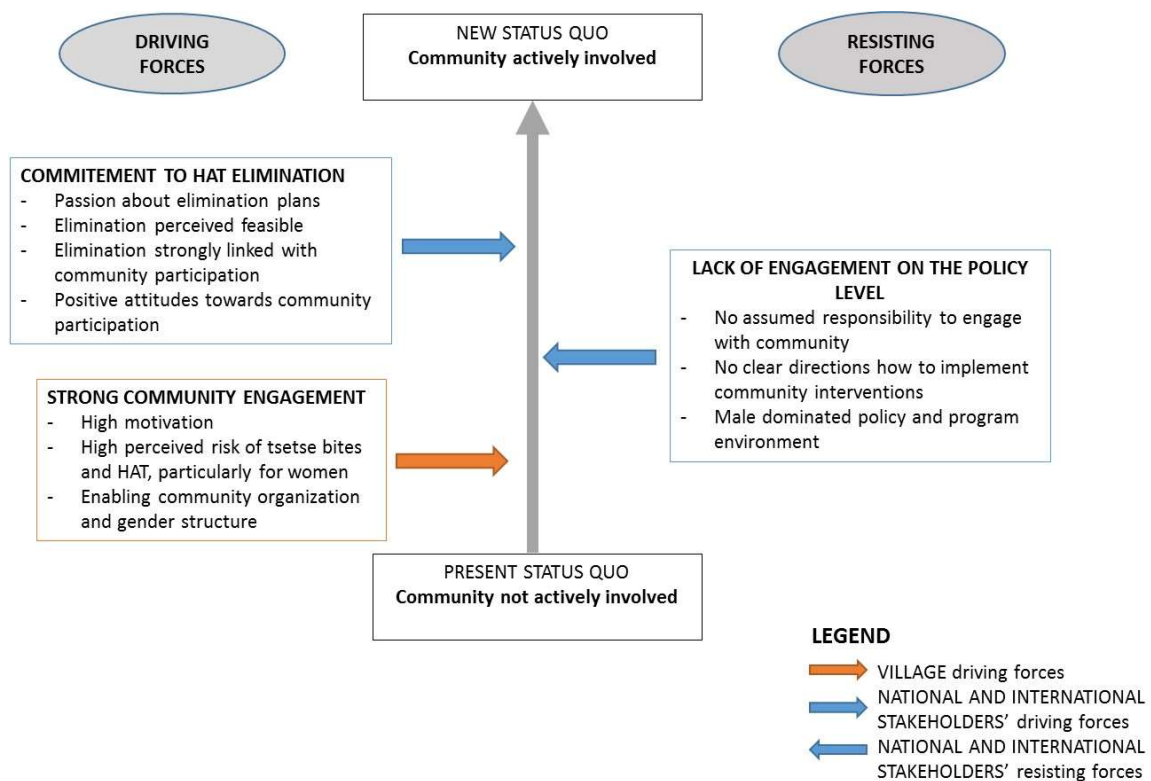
DRIVING FORCES

NEW STATUS QUO
Community actively involved

RESISTING FORCES

COMMITEMENT TO HAT ELIMINATION
- Passion about elimination plans
- Elimination perceived feasible
- Elimination strongly linked with community participation
- Positive attitudes towards community participation

LACK OF ENGAGEMENT ON THE POLICY LEVEL
- No assumed responsibility to engage with community
- No clear directions how to implement community interventions
- Male dominated policy and program environment

STRONG COMMUNITY ENGAGEMENT
- High motivation
- High perceived risk of tsetse bites and HAT, particularly for women
- Enabling community organization and gender structure

PRESENT STATUS QUO
Community not actively involved

LEGEND
VILLAGE driving forces
NATIONAL AND INTERNATIONAL STAKEHOLDERS' driving forces
NATIONAL AND INTERNATIONAL STAKEHOLDERS' resisting forces